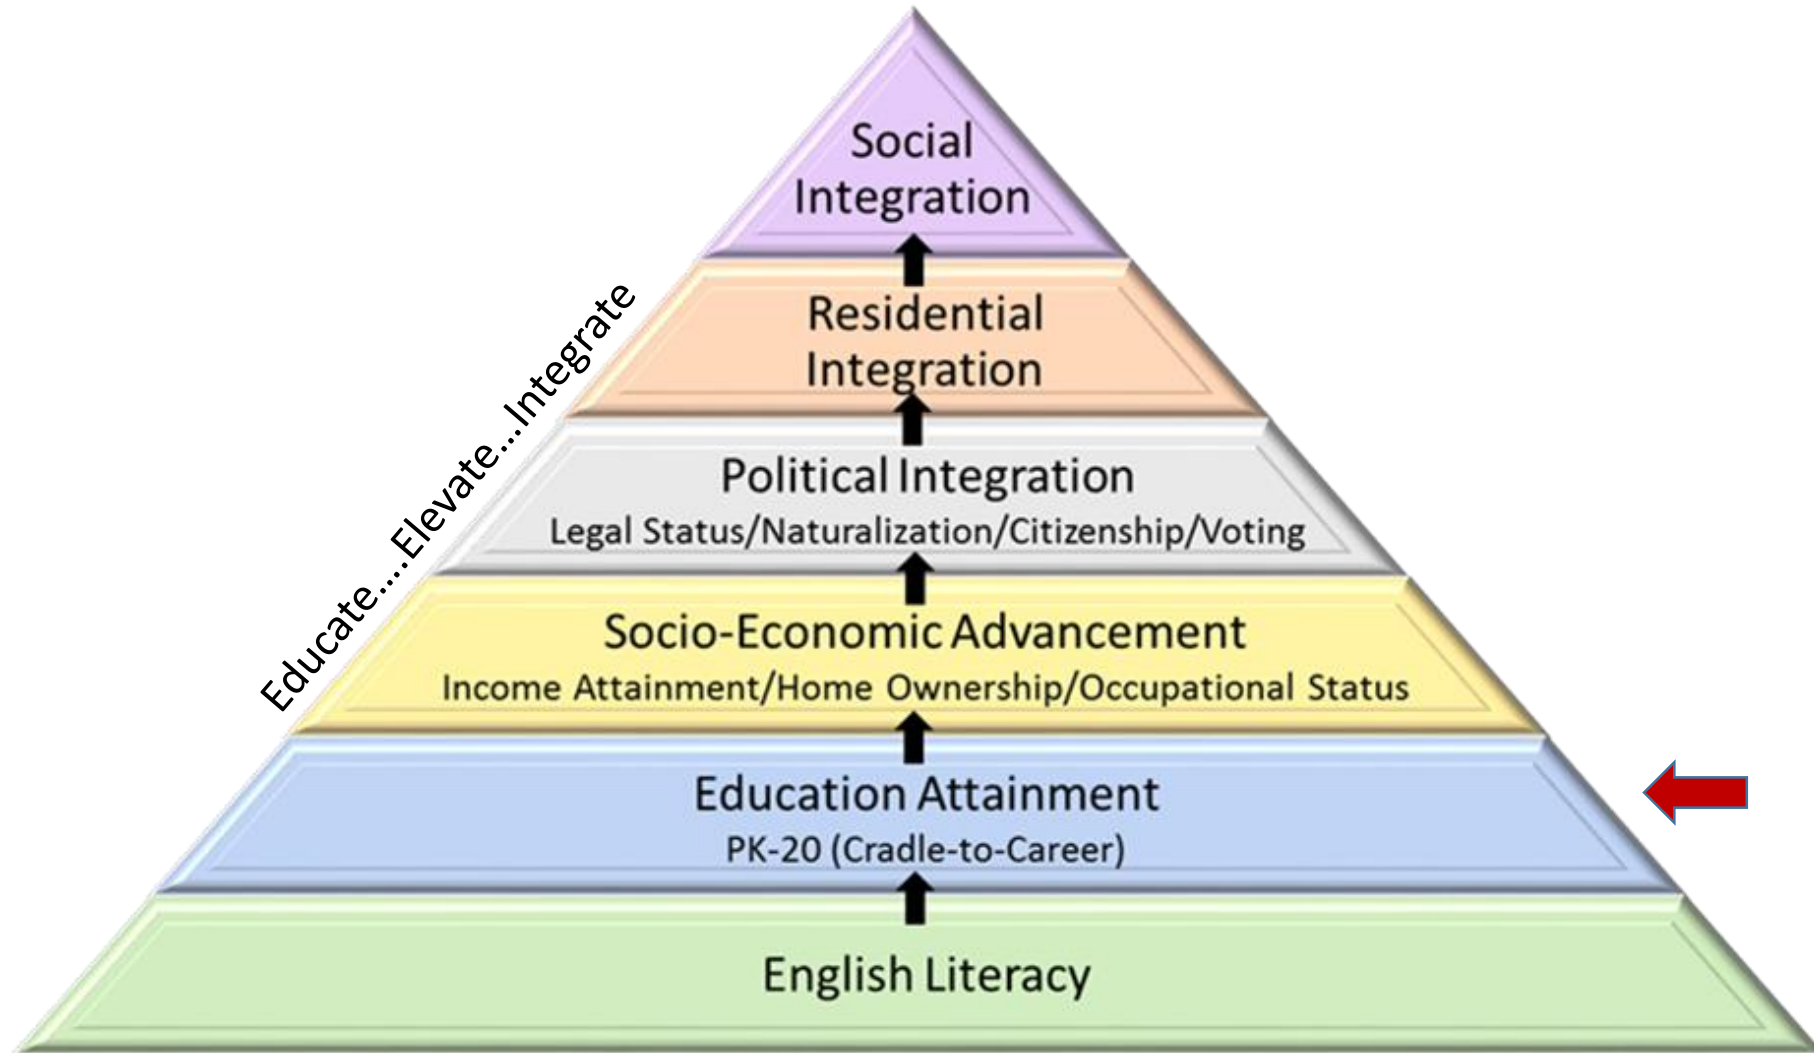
Social Integration

Residential Integration

Political Integration
Legal Status/Naturalization/Citizenship/Voting

Socio-Economic Advancement
Income Attainment/Home Ownership/Occupational Status

Education Attainment
PK-20 (Cradle-to-Career)

English Literacy

Educate....Elevate...Integrate